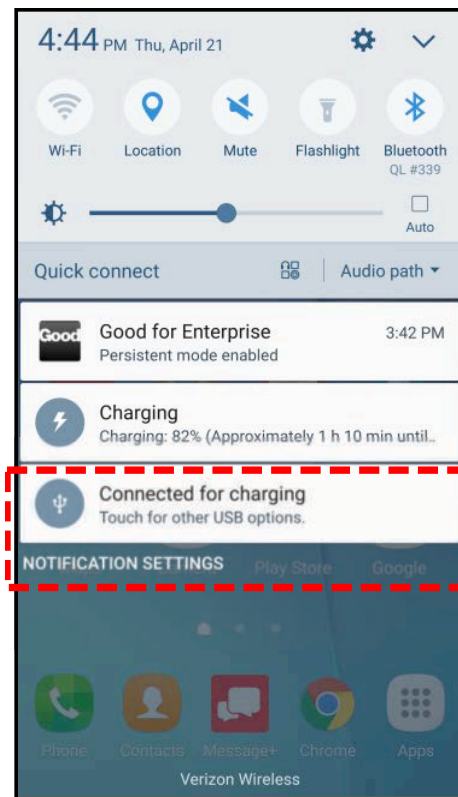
4:44 PM Thu, April 21

Wi-Fi Location Mute Flashlight Bluetooth QL #339

Auto

Quick connect Audio path

Good

Good for Enterprise 3:42 PM
Persistent mode enabled

Charging
Charging: 82% (Approximately 1 h 10 min until..

Connected for charging
Touch for other USB options.

NOTIFICATION SETTINGS Play Store Google

Phone Contacts Message+ Chrome Apps

Verizon Wireless